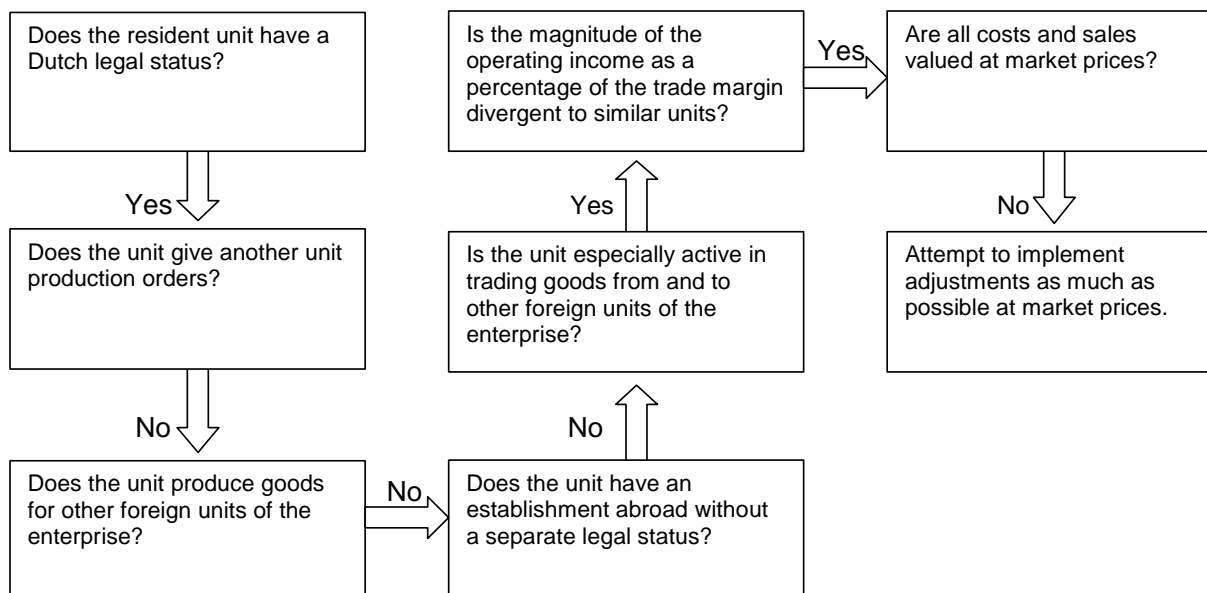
Does the resident unit have a Dutch legal status?

Yes

Does the unit give another unit production orders?

No

Does the unit produce goods for other foreign units of the enterprise?

No

Does the unit have an establishment abroad without a separate legal status?

No

Is the unit especially active in trading goods from and to other foreign units of the enterprise?

Yes

Is the magnitude of the operating income as a percentage of the trade margin divergent to similar units?

Yes

Are all costs and sales valued at market prices?

No

Attempt to implement adjustments as much as possible at market prices.